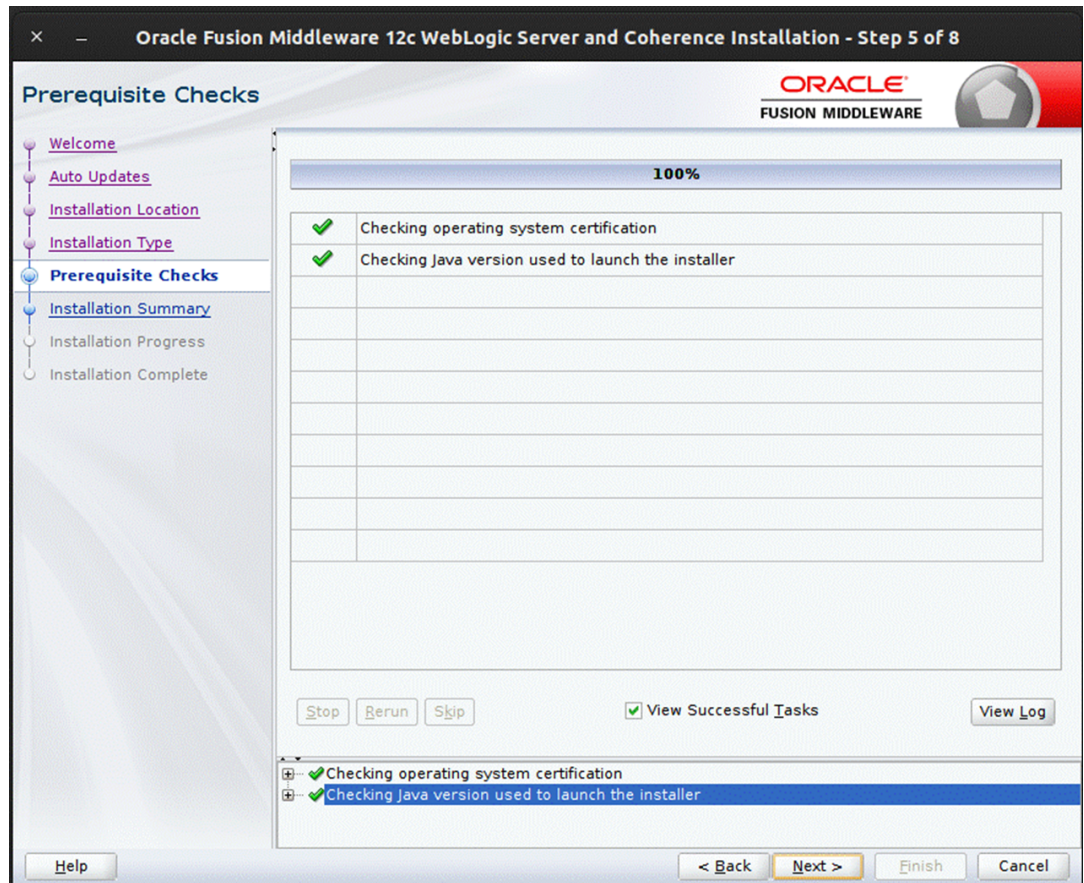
× – Oracle Fusion Middleware 12c WebLogic Server and Coherence Installation - Step 5 of 8

Prerequisite Checks

ORACLE
FUSION MIDDLEWARE

Welcome
Auto Updates
Installation Location
Installation Type
Prerequisite Checks
Installation Summary
Installation Progress
Installation Complete

100%

| | |
|---|---|
| ✔ | Checking operating system certification |
| ✔ | Checking Java version used to launch the installer |

Stop Rerun Skip

View Successful Tasks

View Log

Checking operating system certification
Checking Java version used to launch the installer

Help

< Back Next > Finish Cancel